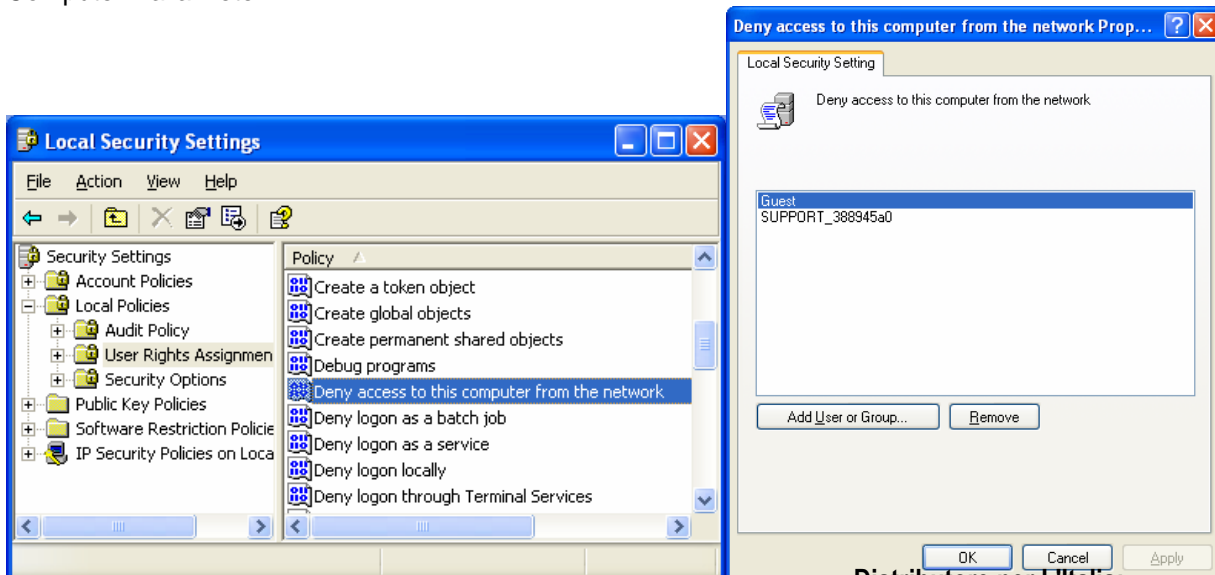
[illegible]

Local Security Settings

File Action View Help

Security Settings
Account Policies
Local Policies
Audit Policy
User Rights Assignmen
Security Options
Public Key Policies
Software Restriction Policie
IP Security Policies on Loca

Policy
Create a token object
Create global objects
Create permanent shared objects
Debug programs
Deny access to this computer from the network
Deny logon as a batch job
Deny logon as a service
Deny logon locally
Deny logon through Terminal Services

Deny access to this computer from the network Prop...

Local Security Setting

Deny access to this computer from the network

Guest
SUPPORT_388945a0

Add User or Group...
Remove

OK
Cancel
Apply

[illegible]